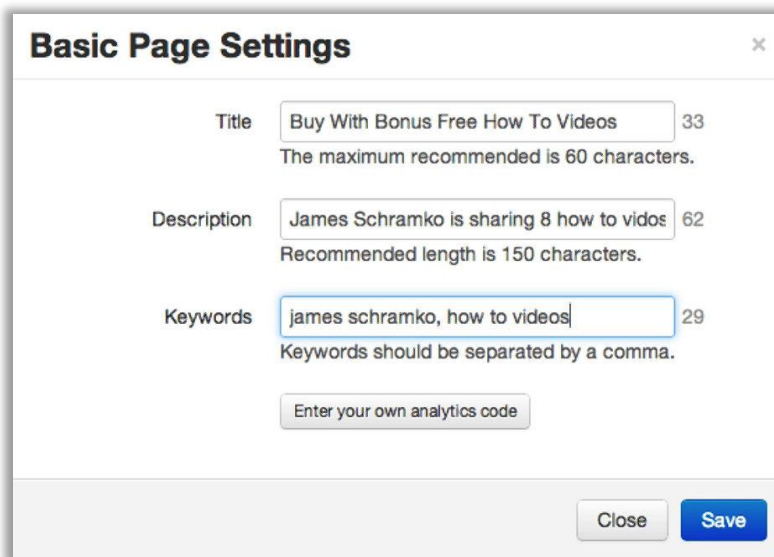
Basic Page Settings

×

Title

Buy With Bonus Free How To Videos

33

The maximum recommended is 60 characters.

Description

James Schramko is sharing 8 how to vidos

62

Recommended length is 150 characters.

Keywords

james schramko, how to videos

29

Keywords should be separated by a comma.

Enter your own analytics code

Close

Save